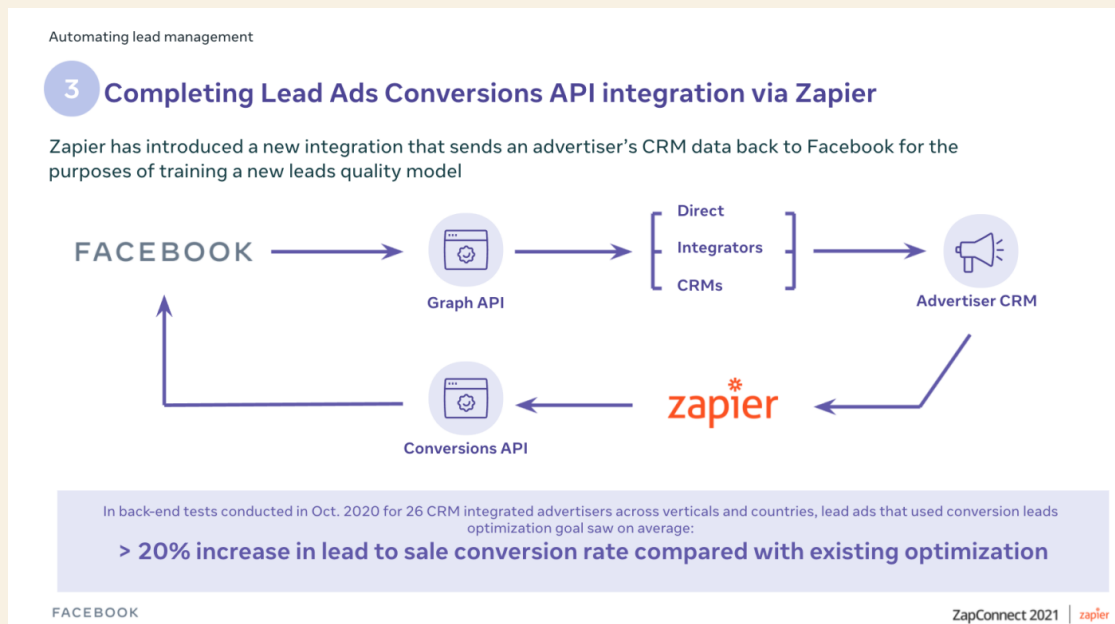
Automating lead management

3 Completing Lead Ads Conversions API integration via Zapier

Zapier has introduced a new integration that sends an advertiser's CRM data back to Facebook for the purposes of training a new leads quality model

FACEBOOK

Graph API

Direct
Integrators
CRMs

Advertiser CRM

zapier

Conversions API

In back-end tests conducted in Oct. 2020 for 26 CRM integrated advertisers across verticals and countries, lead ads that used conversion leads optimization goal saw on average:

> 20% increase in lead to sale conversion rate compared with existing optimization

FACEBOOK

ZapConnect 2021 | zapier